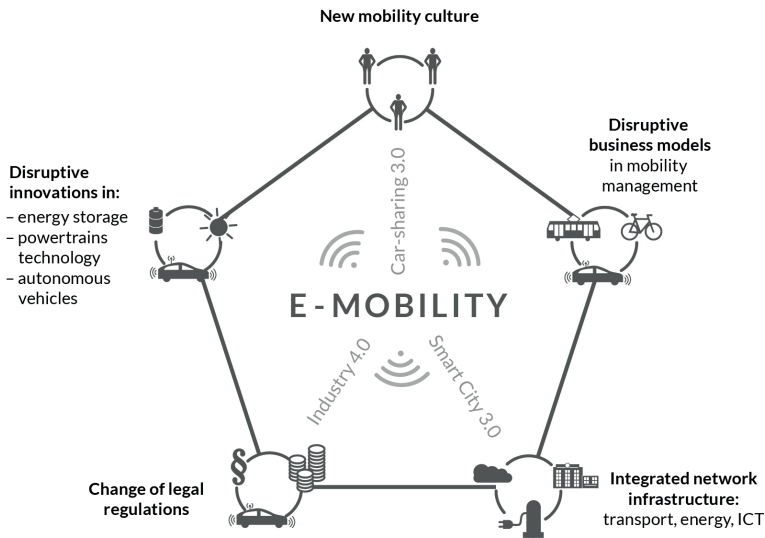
New mobility culture

Disruptive business models in mobility management

Disruptive innovations in:
– energy storage
– powertrains technology
– autonomous vehicles

Car-sharing 3.0

E-MOBILITY

Industry 4.0

Smart City 3.0

§

Change of legal regulations

Integrated network infrastructure: transport, energy, ICT